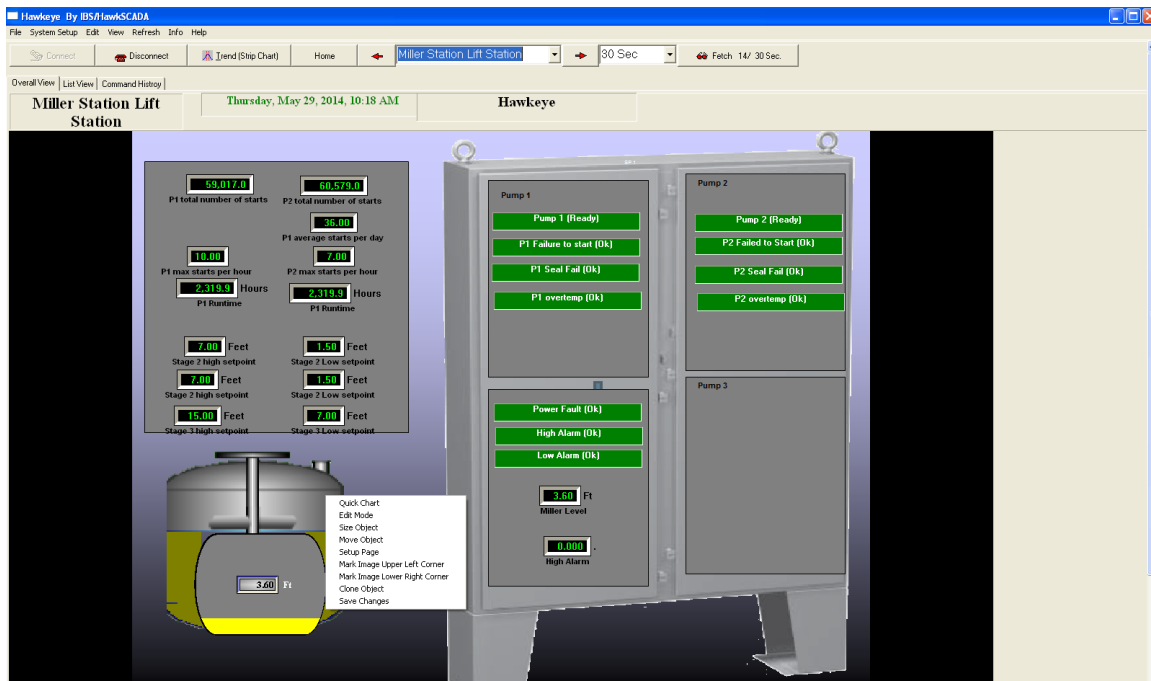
Hawkeye By IBS/HawkSCADA

File System Setup Edit View Refresh Info Help

Connect | Disconnect | Trend (Strip Chart) | Home | Miller Station Lift Station | 30 Sec | Fetch 14/ 30 Sec.

Overall View | List View | Command Histroy

Miller Station Lift Station

Thursday, May 29, 2014, 10:18 AM

Hawkeye

59,017.0
P1 total number of starts

60,579.0
P2 total number of starts

36.00
P1 average starts per day

10.00
P1 max starts per hour

7.00
P2 max starts per hour

2,319.9 Hours
P1 Runtime

2,319.9 Hours
P1 Runtime

7.00 Feet
Stage 2 high setpoint

1.50 Feet
Stage 2 Low setpoint

7.00 Feet
Stage 2 high setpoint

1.50 Feet
Stage 2 Low setpoint

15.00 Feet
Stage 3 high setpoint

7.00 Feet
Stage 3 Low setpoint

3.60 Ft

Quick Chart
Edit Mode
Size Object
Move Object
Setup Page
Mark Image Upper Left Corner
Mark Image Lower Right Corner
Clone Object
Save Changes

Pump 1
Pump 1 (Ready)
P1 Failure to start (Ok)
P1 Seal Fail (Ok)
P1 overtemp (Ok)

Pump 2
Pump 2 (Ready)
P2 Failed to Start (Ok)
P2 Seal Fail (Ok)
P2 overtemp (Ok)

Power Fault (Ok)
High Alarm (Ok)
Low Alarm (Ok)

3.60 Ft
Miller Level

0.000 .
High Alarm

Pump 3